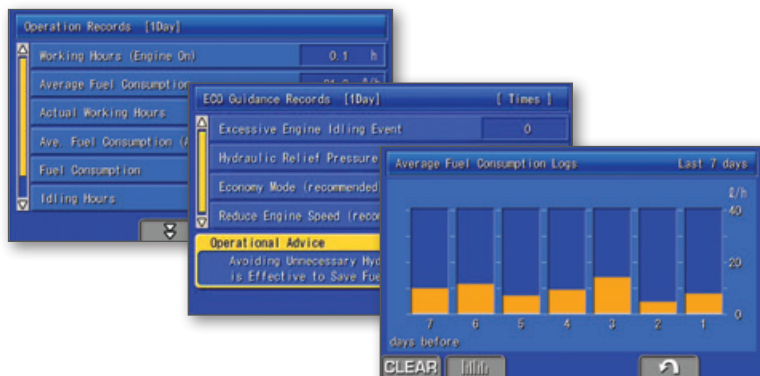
Operation Records [1Day]

Working Hours (Engine On) 0.1 h

Average Fuel Consumption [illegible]

Actual Working Hours

Ave. Fuel Consumption (A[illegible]

Fuel Consumption

Idling Hours

ECO Guidance Records [1Day] [ Times ]

Excessive Engine Idling Event 0

Hydraulic Relief Pressure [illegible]

Economy Mode (recommended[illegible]

Reduce Engine Speed (reco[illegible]

Operational Advice

Avoiding Unnecessary Hyd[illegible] is Effective to Save Fue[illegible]

Average Fuel Consumption Logs Last 7 days

ℓ/h

40

20

0

7 6 5 4 3 2 1

days before

CLEAR